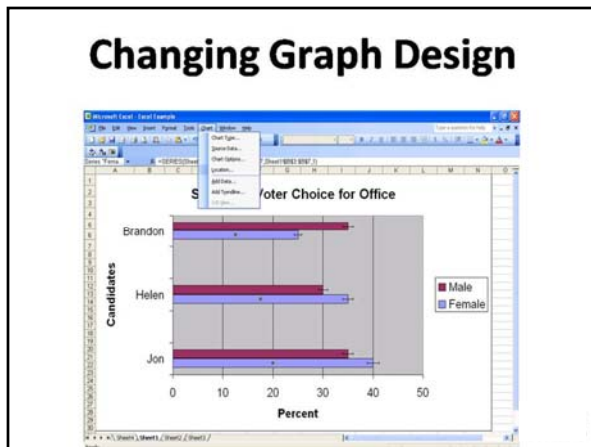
Changing Graph Design

Microsoft Excel - Excel Example

Chart Type...
Source Data...
Chart Options...
Location...
Add Data...
Add Trendline...

S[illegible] Voter Choice for Office

Brandon

Helen

Jon

Candidates

0 10 20 30 40 50

Percent

Male
Female

Sheet4 Sheet1 Sheet2 Sheet3